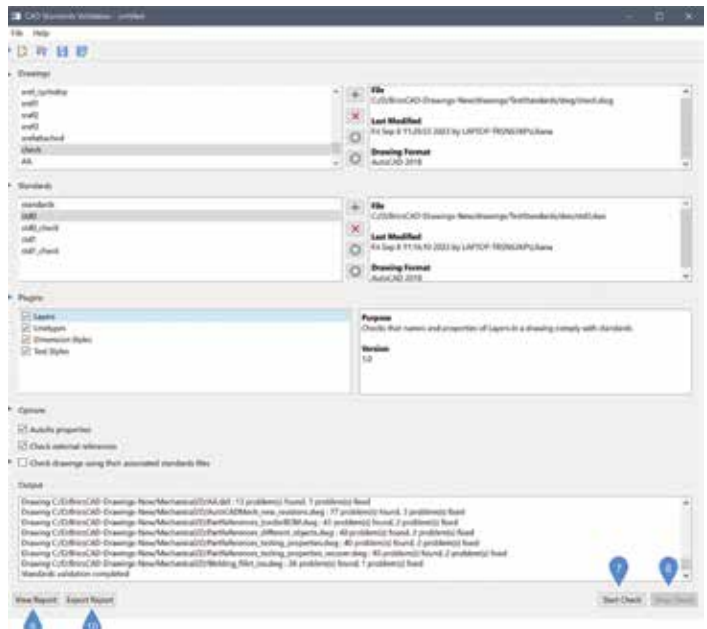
CAD Standards Validator - untitled

File Help

Drawings

xref_symbolsp
xref1
xref2
xref3
xrefattached
check
AA

File
C:/D/BricsCAD-Drawings-New/drawings/TestStandards/dwg/check.dwg

Last Modified
Fri Sep 8 11:20:53 2023 by LAPTOP-TR5NG8PV\Liana

Drawing Format
AutoCAD 2018

Standards

standards
std0
std0_check
std1
std1_check

File
C:/D/BricsCAD-Drawings-New/drawings/TestStandards/dws/std0.dws

Last Modified
Fri Sep 8 11:16:10 2023 by LAPTOP-TR5NG8PV\Liana

Drawing Format
AutoCAD 2018

Plugins

Layers
Linetypes
Dimension Styles
Text Styles

Purpose
Checks that names and properties of Layers in a drawing comply with standards

Version
1.0

Options

Autofix properties

Check external references

Check drawings using their associated standards files

Output

Drawing C:/D/BricsCAD-Drawings-New/Mechanical/D/AA.dwl : 13 problem(s) found, 5 problem(s) fixed
Drawing C:/D/BricsCAD-Drawings-New/Mechanical/D/AutoCADMech_new_revisions.dwg : 77 problem(s) found, 3 problem(s) fixed
Drawing C:/D/BricsCAD-Drawings-New/Mechanical/D/PartReferences_bordeBOM.dwg : 41 problem(s) found, 2 problem(s) fixed
Drawing C:/D/BricsCAD-Drawings-New/Mechanical/D/PartReferences_different_objects.dwg : 40 problem(s) found, 2 problem(s) fixed
Drawing C:/D/BricsCAD-Drawings-New/Mechanical/D/PartReferences_testing_properties.dwg : 40 problem(s) found, 2 problem(s) fixed
Drawing C:/D/BricsCAD-Drawings-New/Mechanical/D/PartReferences_testing_properties_recover.dwg : 40 problem(s) found, 2 problem(s) fixed
Drawing C:/D/BricsCAD-Drawings-New/Mechanical/D/Welding_fillet_tou.dwg : 26 problem(s) found, 1 problem(s) fixed
Standards validation completed

View Report Export Report

Start Check Stop Check

7 8 9 10